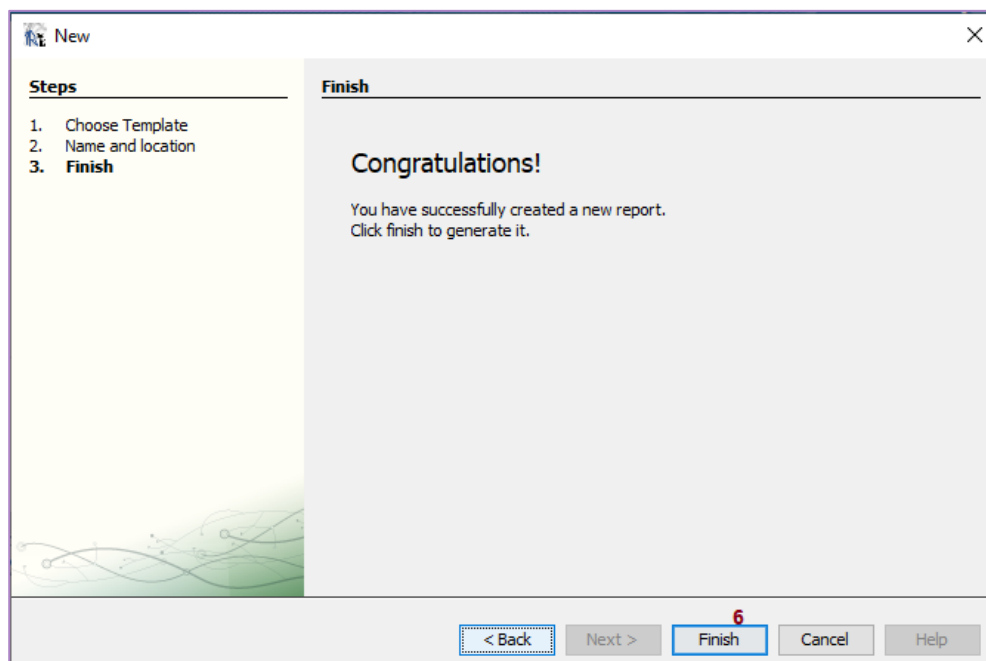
New

Steps

1. Choose Template
2. Name and location
3. **Finish**

Finish

Congratulations!

You have successfully created a new report.
Click finish to generate it.

6

< Back | Next > | Finish | Cancel | Help